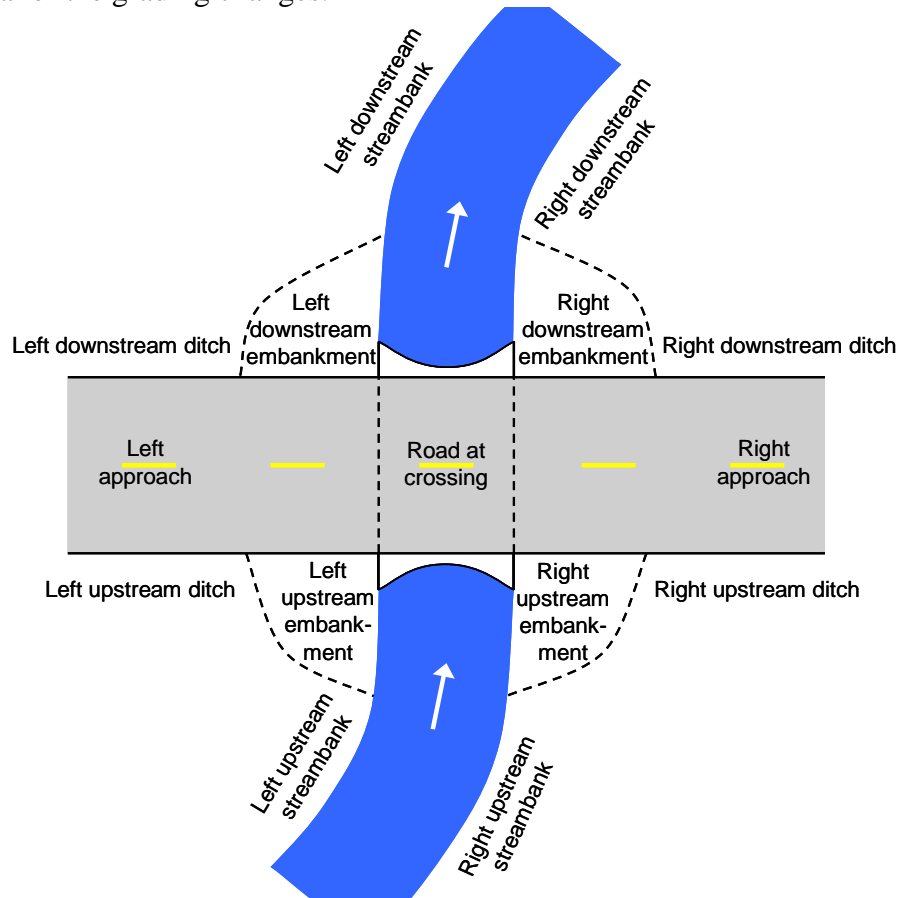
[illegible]

Left downstream streambank

Right downstream streambank

Left downstream embankment

Right downstream embankment

Left downstream ditch

Right downstream ditch

Left approach

Road at crossing

Right approach

Left upstream ditch

Left upstream embankment

Right upstream embankment

Right upstream ditch

Left upstream streambank

Right upstream streambank